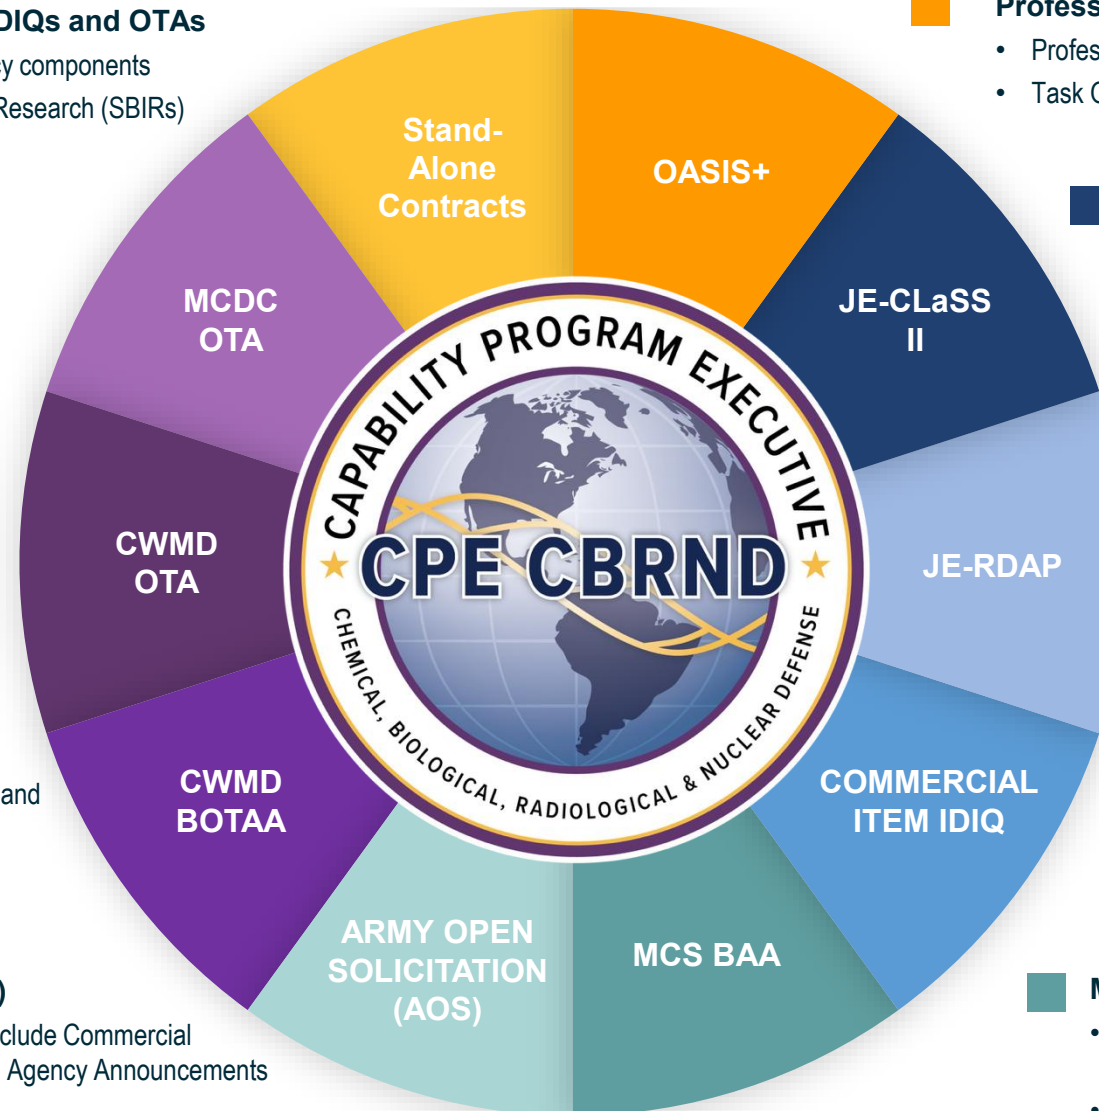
DIQs and OTAs
y components
Research (SBIRs)

and

)
clude Commercial
Agency Announcements

Profess
• Profes
• Task C

M
•

Stand-Alone Contracts

OASIS+

JE-CLaSS II

JE-RDAP

COMMERCIAL ITEM IDIQ

MCS BAA

ARMY OPEN SOLICITATION (AOS)

CWMD BOTAA

CWMD OTA

MCDC OTA

CAPABILITY PROGRAM EXECUTIVE
CPE CBRND
CHEMICAL, BIOLOGICAL, RADIOLOGICAL & NUCLEAR DEFENSE